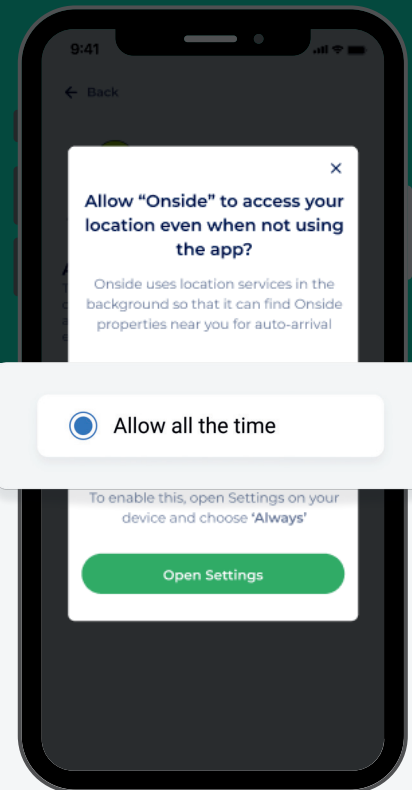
9:41

Back

×

Allow “Onside” to access your location even when not using the app?

Onside uses location services in the background so that it can find Onside properties near you for auto-arrival

Allow all the time

To enable this, open Settings on your device and choose ‘Always’

Open Settings